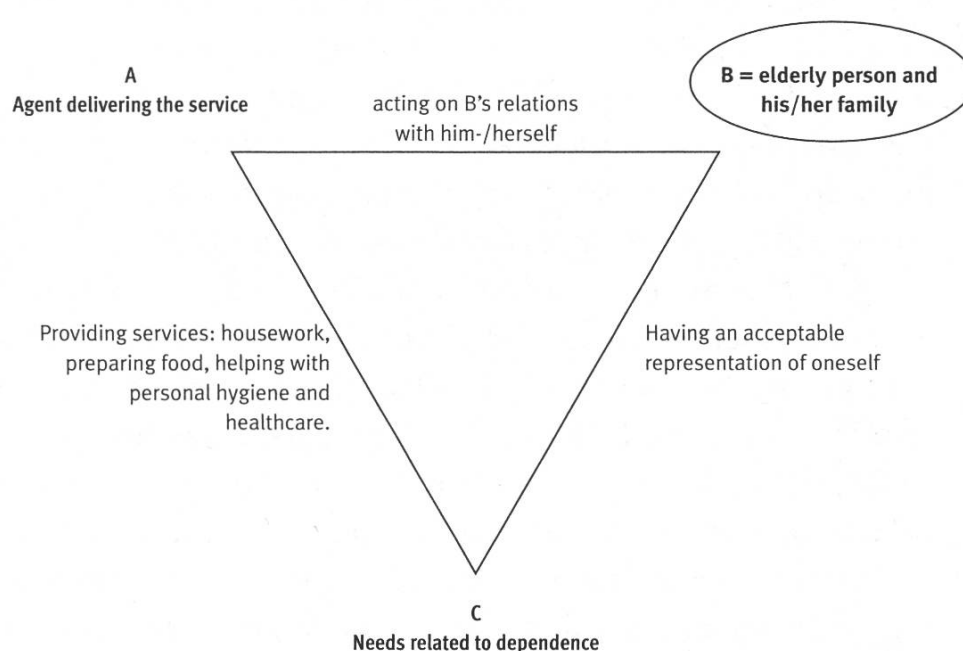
A
Agent delivering the service

acting on B's relations with him-/herself

B = elderly person and his/her family

Providing services: housework, preparing food, helping with personal hygiene and healthcare.

Having an acceptable representation of oneself

C
Needs related to dependence